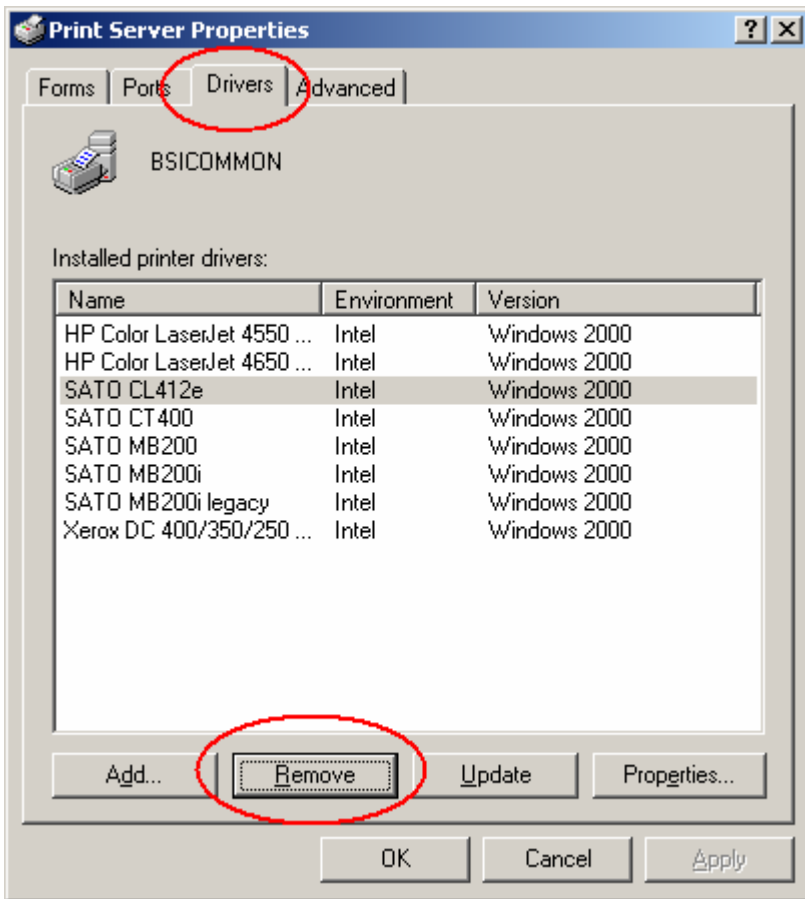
Print Server Properties

? X

Forms | Ports | Drivers | Advanced

BSICOMMON

Installed printer drivers:

| Name | Environment | Version |
|---|---|---|
| HP Color LaserJet 4550 ... | Intel | Windows 2000 |
| HP Color LaserJet 4650 ... | Intel | Windows 2000 |
| SATO CL412e | Intel | Windows 2000 |
| SATO CT400 | Intel | Windows 2000 |
| SATO MB200 | Intel | Windows 2000 |
| SATO MB200i | Intel | Windows 2000 |
| SATO MB200i legacy | Intel | Windows 2000 |
| Xerox DC 400/350/250 ... | Intel | Windows 2000 |

Add... | Remove | Update | Properties...

OK | Cancel | Apply